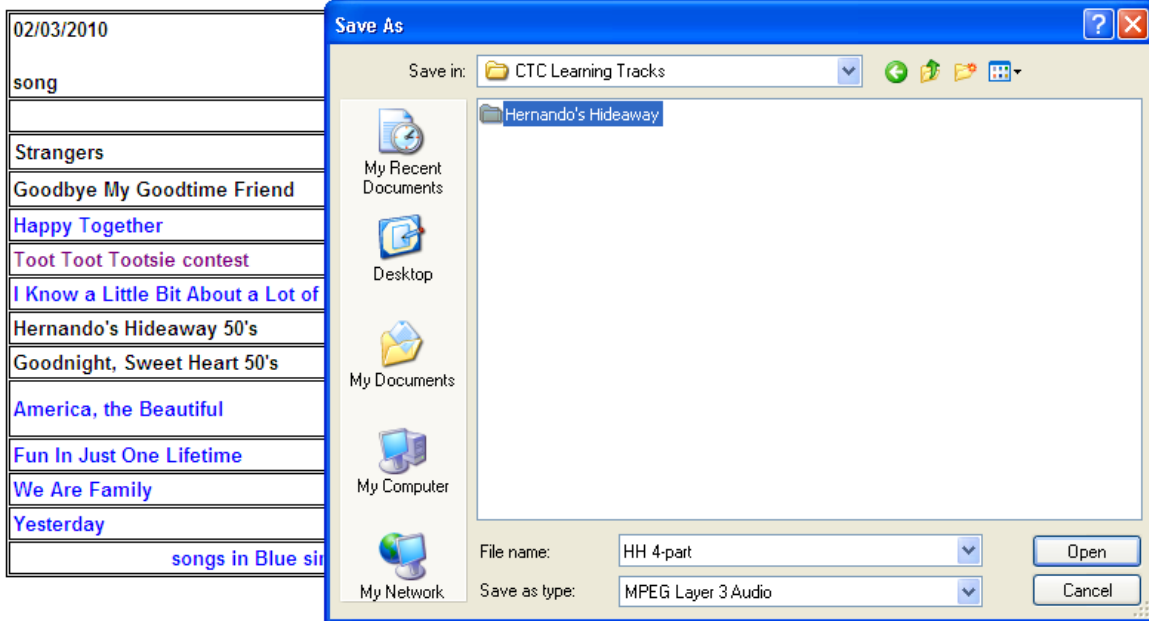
02/03/2010

song

Strangers

Goodbye My Goodtime Friend

Happy Together

Toot Toot Tootsie contest

I Know a Little Bit About a Lot of

Hernando's Hideaway 50's

Goodnight, Sweet Heart 50's

America, the Beautiful

Fun In Just One Lifetime

We Are Family

Yesterday

songs in Blue si

Save As

Save in: CTC Learning Tracks

My Recent Documents

Desktop

My Documents

My Computer

My Network

Hernando's Hideaway

File name: HH 4-part

Save as type: MPEG Layer 3 Audio

Open

Cancel